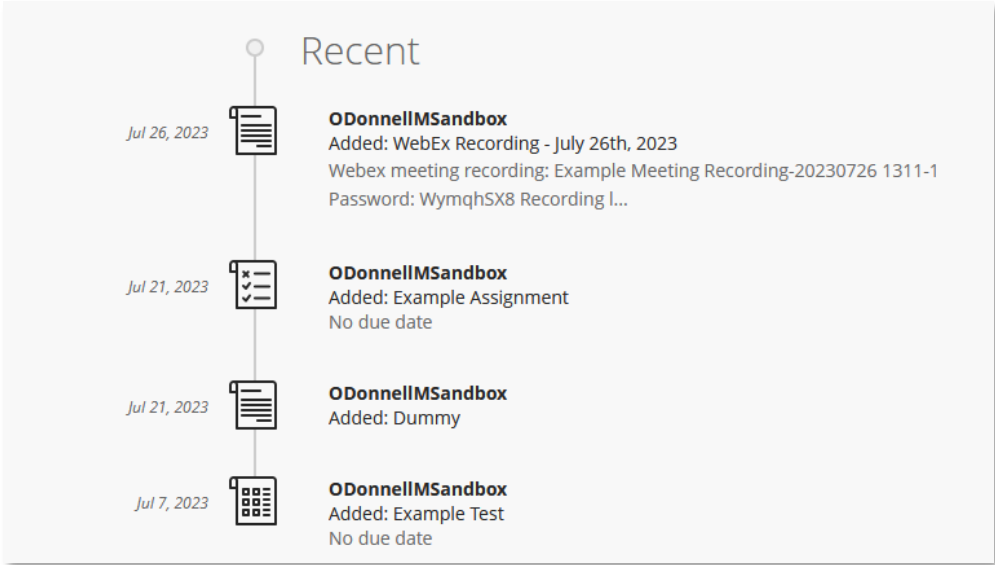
Recent

Jul 26, 2023

ODonnellMSandbox
Added: WebEx Recording - July 26th, 2023
Webex meeting recording: Example Meeting Recording-20230726 1311-1 Password: WymqhSX8 Recording l...

Jul 21, 2023

ODonnellMSandbox
Added: Example Assignment
No due date

Jul 21, 2023

ODonnellMSandbox
Added: Dummy

Jul 7, 2023

ODonnellMSandbox
Added: Example Test
No due date